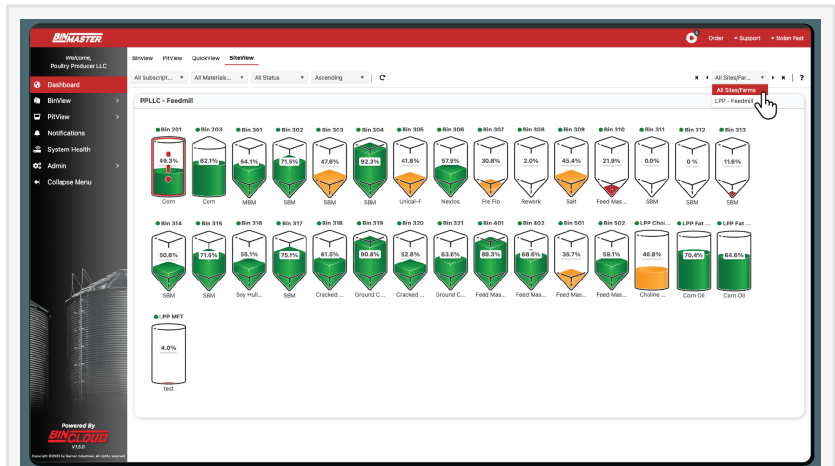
BINMASTER

Order ▾ Support ▾ Nolan Fast

Welcome, Poultry Producer LLC

Dashboard
BinView
PitView
Notifications
System Health
Admin
Collapse Menu

Powered By BINCLOUD V1.5.0

Copyright ©2023 by Garner Industries. All rights reserved

BinView PitView QuickView SiteView

All Subscript... ▾ All Materials... ▾ All Status ▾ Ascending ▾

All Sites/Far... ▾ ?

All Sites/Farms
LPP - Feedmill

PPLLC - Feedmill

Bin 201 49.3% Corn
Bin 203 62.1% Corn
Bin 301 64.1% MBM
Bin 302 71.5% SBM
Bin 303 47.6% SBM
Bin 304 92.3% SBM
Bin 305 41.8% Unical-F
Bin 306 57.8% Nextos
Bin 307 30.8% Fre Flo
Bin 308 2.0% Rework
Bin 309 45.4% Salt
Bin 310 21.9% Feed Mas...
Bin 311 0.0% SBM
Bin 312 0 % SBM
Bin 313 11.6% SBM

Bin 314 50.6% SBM
Bin 315 71.6% SBM
Bin 316 55.1% Soy Hull...
Bin 317 75.1% SBM
Bin 318 61.5% Cracked ...
Bin 319 90.8% Ground C...
Bin 320 52.8% Cracked ...
Bin 321 63.6% Ground C...
Bin 401 89.3% Feed Mas...
Bin 402 68.6% Feed Mas...
Bin 501 36.7% Feed Mas...
Bin 502 59.1% Feed Mas...
LPP Choi... 40.8% Choline ...
LPP Fat ... 70.4% Corn Oil
LPP Fat ... 64.6% Corn Oil

LPP MET 4.0% test